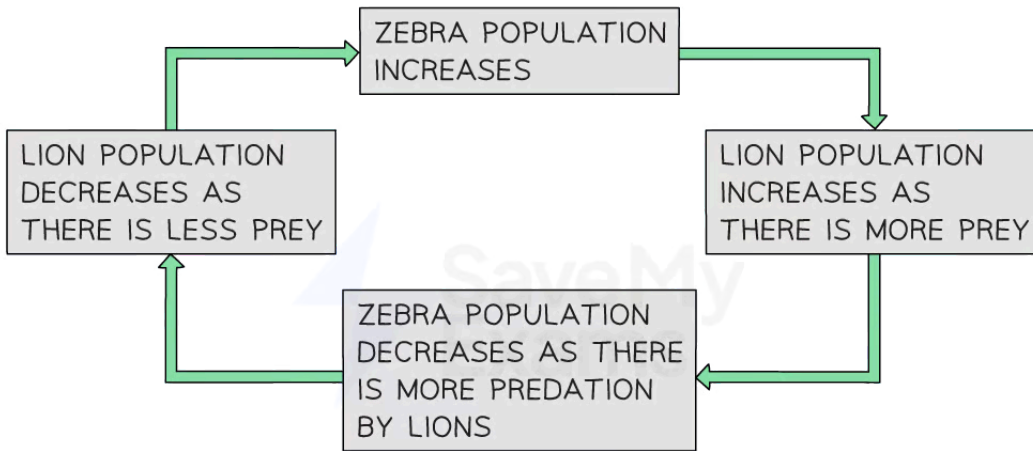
ZEBRA POPULATION INCREASES

LION POPULATION INCREASES AS THERE IS MORE PREY

ZEBRA POPULATION DECREASES AS THERE IS MORE PREDATION BY LIONS

LION POPULATION DECREASES AS THERE IS LESS PREY

Save My Exams